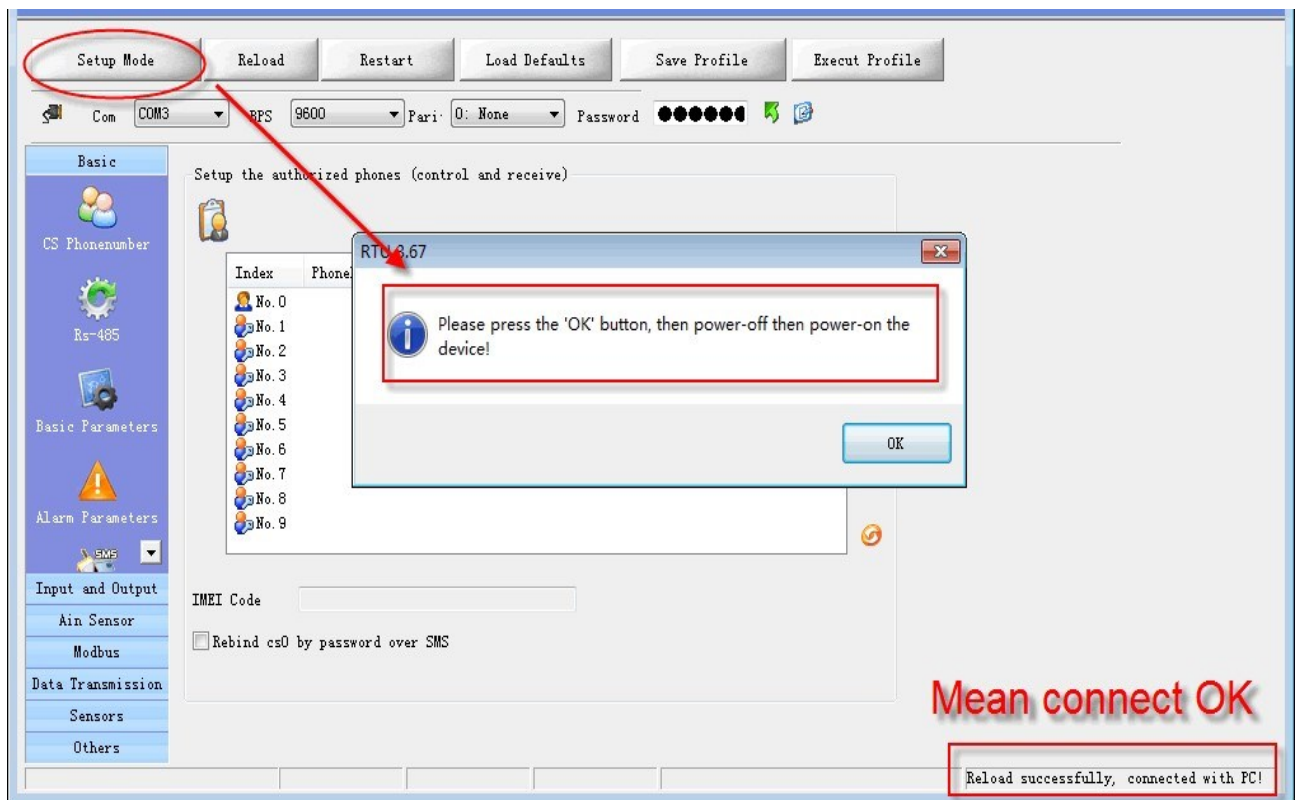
Setup Mode | Reload | Restart | Load Defaults | Save Profile | Execut Profile

Com COM3 | BPS 9600 | Pari 0: None | Password ●●●●●●

Basic

CS Phonenumber

Rs-485

Basic Parameters

Alarm Parameters

SMS

Input and Output

Ain Sensor

Modbus

Data Transmission

Sensors

Others

Setup the authorized phones (control and receive)

Index | Phone

No. 0
No. 1
No. 2
No. 3
No. 4
No. 5
No. 6
No. 7
No. 8
No. 9

RTU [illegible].67

Please press the 'OK' button, then power-off then power-on the device!

OK

IMEI Code

Rebind cs0 by password over SMS

Mean connect OK

Reload successfully, connected with PC!